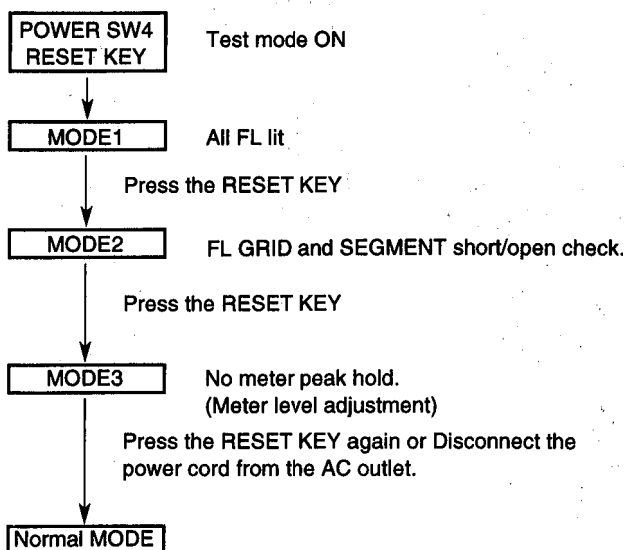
POWER SW4
RESET KEY

Test mode ON

MODE1

All FL lit

Press the RESET KEY

MODE2

FL GRID and SEGMENT short/open check.

Press the RESET KEY

MODE3

No meter peak hold.
(Meter level adjustment)

Press the RESET KEY again or Disconnect the power cord from the AC outlet.

Normal MODE